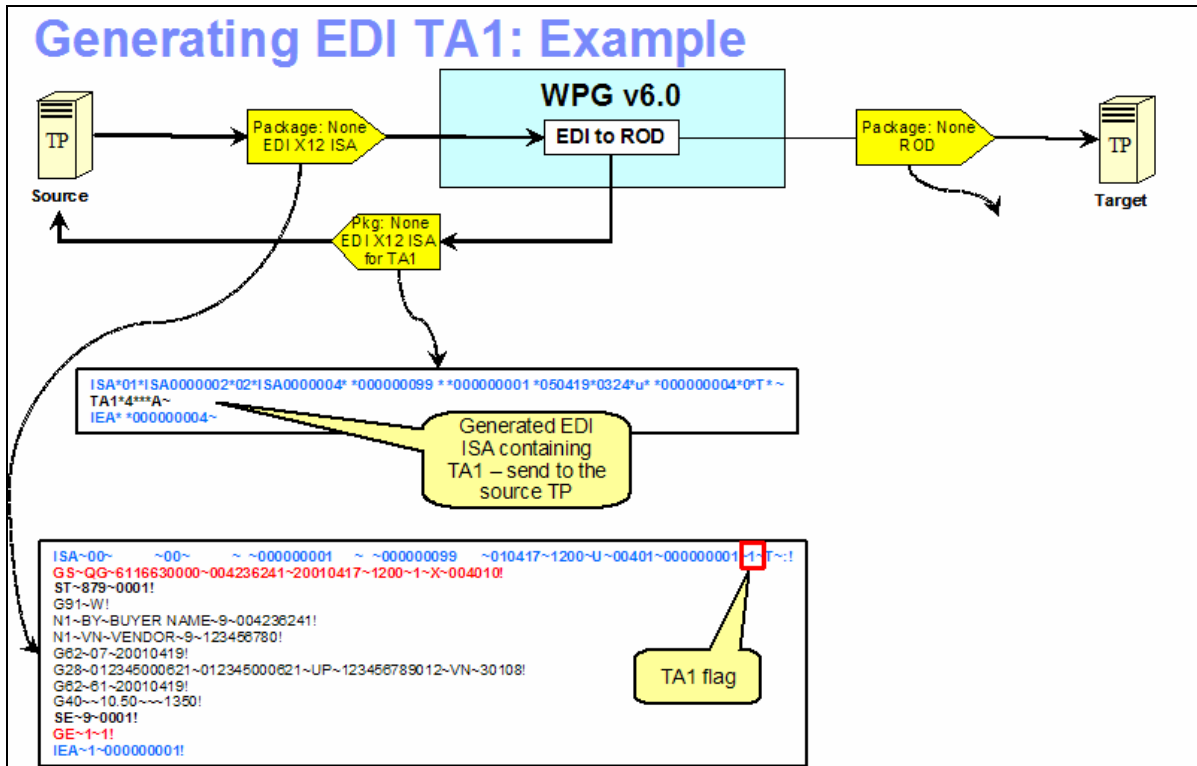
Generating EDI TA1: Example

TP

Source

Package: None
EDI X12 ISA

WPG v6.0

EDI to ROD

Package: None
ROD

TP

Target

Pkg: None
EDI X12 ISA
for TA1

ISA*01*ISA0000002*02*ISA0000004* *000000099 * *000000001 *050419*0324*u* *000000004*0*T* ~
TA1*4***A~
IEA* *000000004~

Generated EDI ISA containing TA1 – send to the source TP

ISA~00~ ~00~ ~ ~000000001 ~ ~000000099 ~010417~1200~U~00401~000000001~1~T~:!
GS~QG~6116630000~004236241~20010417~1200~1~X~004010!
ST~879~0001!
G91~W!
N1~BY~BUYER NAME~9~004236241!
N1~VN~VENDOR~9~123456780!
G62~07~20010419!
G28~012345000621~012345000621~UP~123456789012~VN~30108!
G62~61~20010419!
G40~~10.50~~~1350!
SE~9~0001!
GE~1~1!
IEA~1~000000001!

TA1 flag